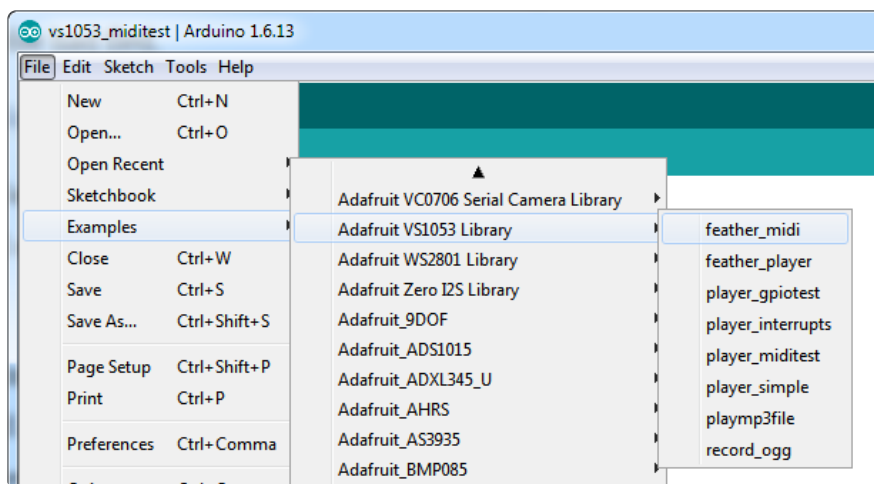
vs1053_miditest | Arduino 1.6.13

File Edit Sketch Tools Help

New Ctrl+N
Open... Ctrl+O
Open Recent
Sketchbook
Examples
Close Ctrl+W
Save Ctrl+S
Save As... Ctrl+Shift+S
Page Setup Ctrl+Shift+P
Print Ctrl+P
Preferences Ctrl+Comma

▲
Adafruit VC0706 Serial Camera Library
Adafruit VS1053 Library
Adafruit WS2801 Library
Adafruit Zero I2S Library
Adafruit_9DOF
Adafruit_ADS1015
Adafruit_ADXL345_U
Adafruit_AHRS
Adafruit_AS3935
Adafruit_BMP085

feather_midi
feather_player
player_gpiotest
player_interrupts
player_miditest
player_simple
playmp3file
record_ogg